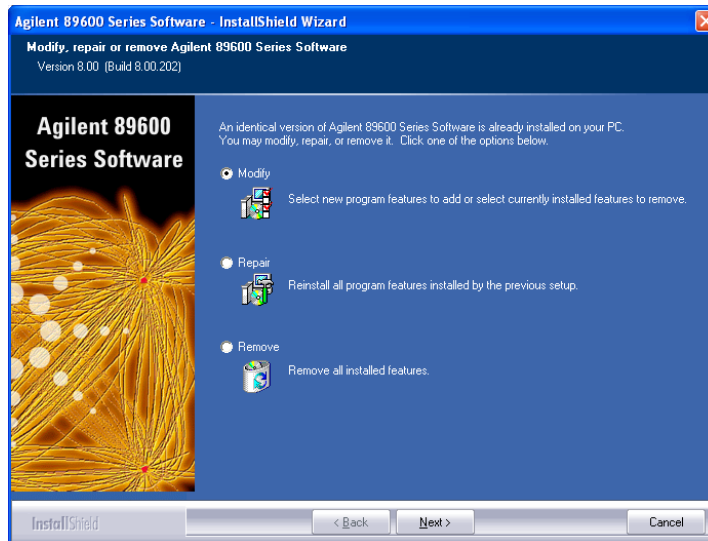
Agilent 89600 Series Software - InstallShield Wizard

Modify, repair or remove Agilent 89600 Series Software
Version 8.00 (Build 8.00.202)

Agilent 89600 Series Software

An identical version of Agilent 89600 Series Software is already installed on your PC. You may modify, repair, or remove it. Click one of the options below.

Modify
Select new program features to add or select currently installed features to remove.

Repair
Reinstall all program features installed by the previous setup.

Remove
Remove all installed features.

InstallShield

< Back
Next >
Cancel